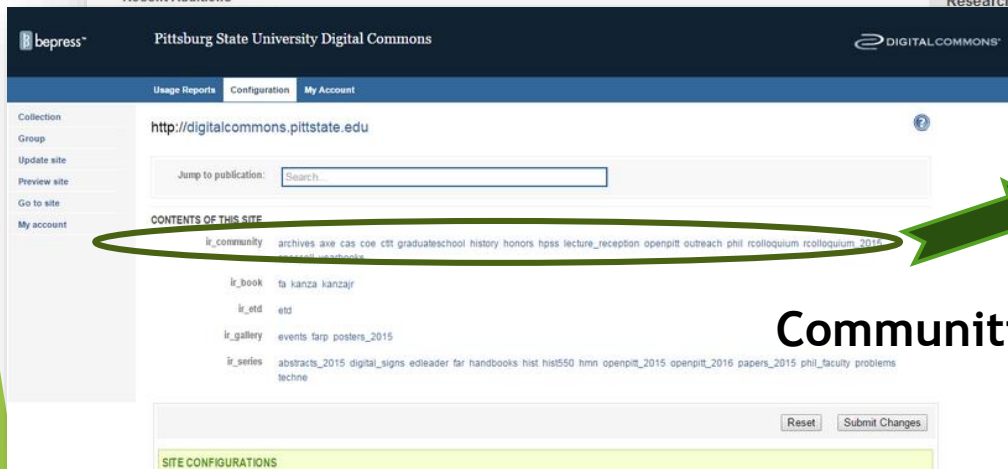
bepress

Pittsburg State University Digital Commons

DIGITALCOMMONS

Usage Reports Configuration My Account

Collection
Group
Update site
Preview site
Go to site
My account

http://digitalcommons.pittstate.edu

Jump to publication: Search...

CONTENTS OF THIS SITE

| | |
|---|---|
| ir_community | archives axe cas coe cttt graduateschool history honors hpss lecture_reception openpitt outreach phil rcolloquium rcolloquium_2015 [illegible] yearbooks |
| ir_book | fa kanza kanzajr |
| ir_etd | etd |
| ir_gallery | events farp posters_2015 |
| ir_series | abstracts_2015 digital_signs edleader far handbooks hist hist550 hmn openpitt_2015 openpitt_2016 papers_2015 phil_faculty problems techne |

Reset Submit Changes

SITE CONFIGURATIONS

Communit